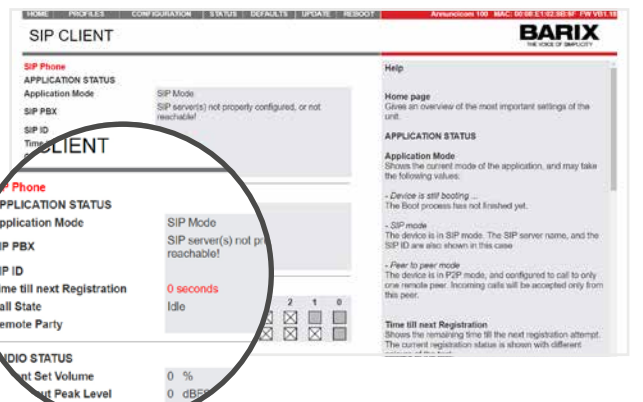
HOME | PROFILES | CONFIGURATION | STATUS | DEFAULTS | UPDATE | REBOOT
Annuncicom 100 MAC: 00:08:E1:02:9B:5F FW V01.18

SIP CLIENT

BARIX
THE VOICE OF SIMPLICITY

SIP Phone
APPLICATION STATUS
Application Mode
SIP Mode
SIP PBX
SIP server(s) not properly configured, or not reachable!
SIP ID
Time

CLIENT

P Phone
PPLICATION STATUS
pplication Mode
SIP Mode
P PBX
SIP server(s) not pr
reachable!
P ID
me till next Registration
0 seconds
all State
Idle
emote Party
2 1 0

UDIO STATUS
nt Set Volume
0 %
ut Peak Level
0 dBF

Help

Home page
Gives an overview of the most important settings of the unit.

APPLICATION STATUS

Application Mode
Shows the current mode of the application, and may take the following values:

- Device is still booting ...
The Boot process has not finished yet.

- SIP mode
The device is in SIP mode. The SIP server name, and the SIP ID are also shown in this case

- Peer to peer mode
The device is in P2P mode, and configured to call to only one remote peer. Incoming calls will be accepted only from this peer.

Time till next Registration
Shows the remaining time till the next registration attempt. The current registration status is shown with different